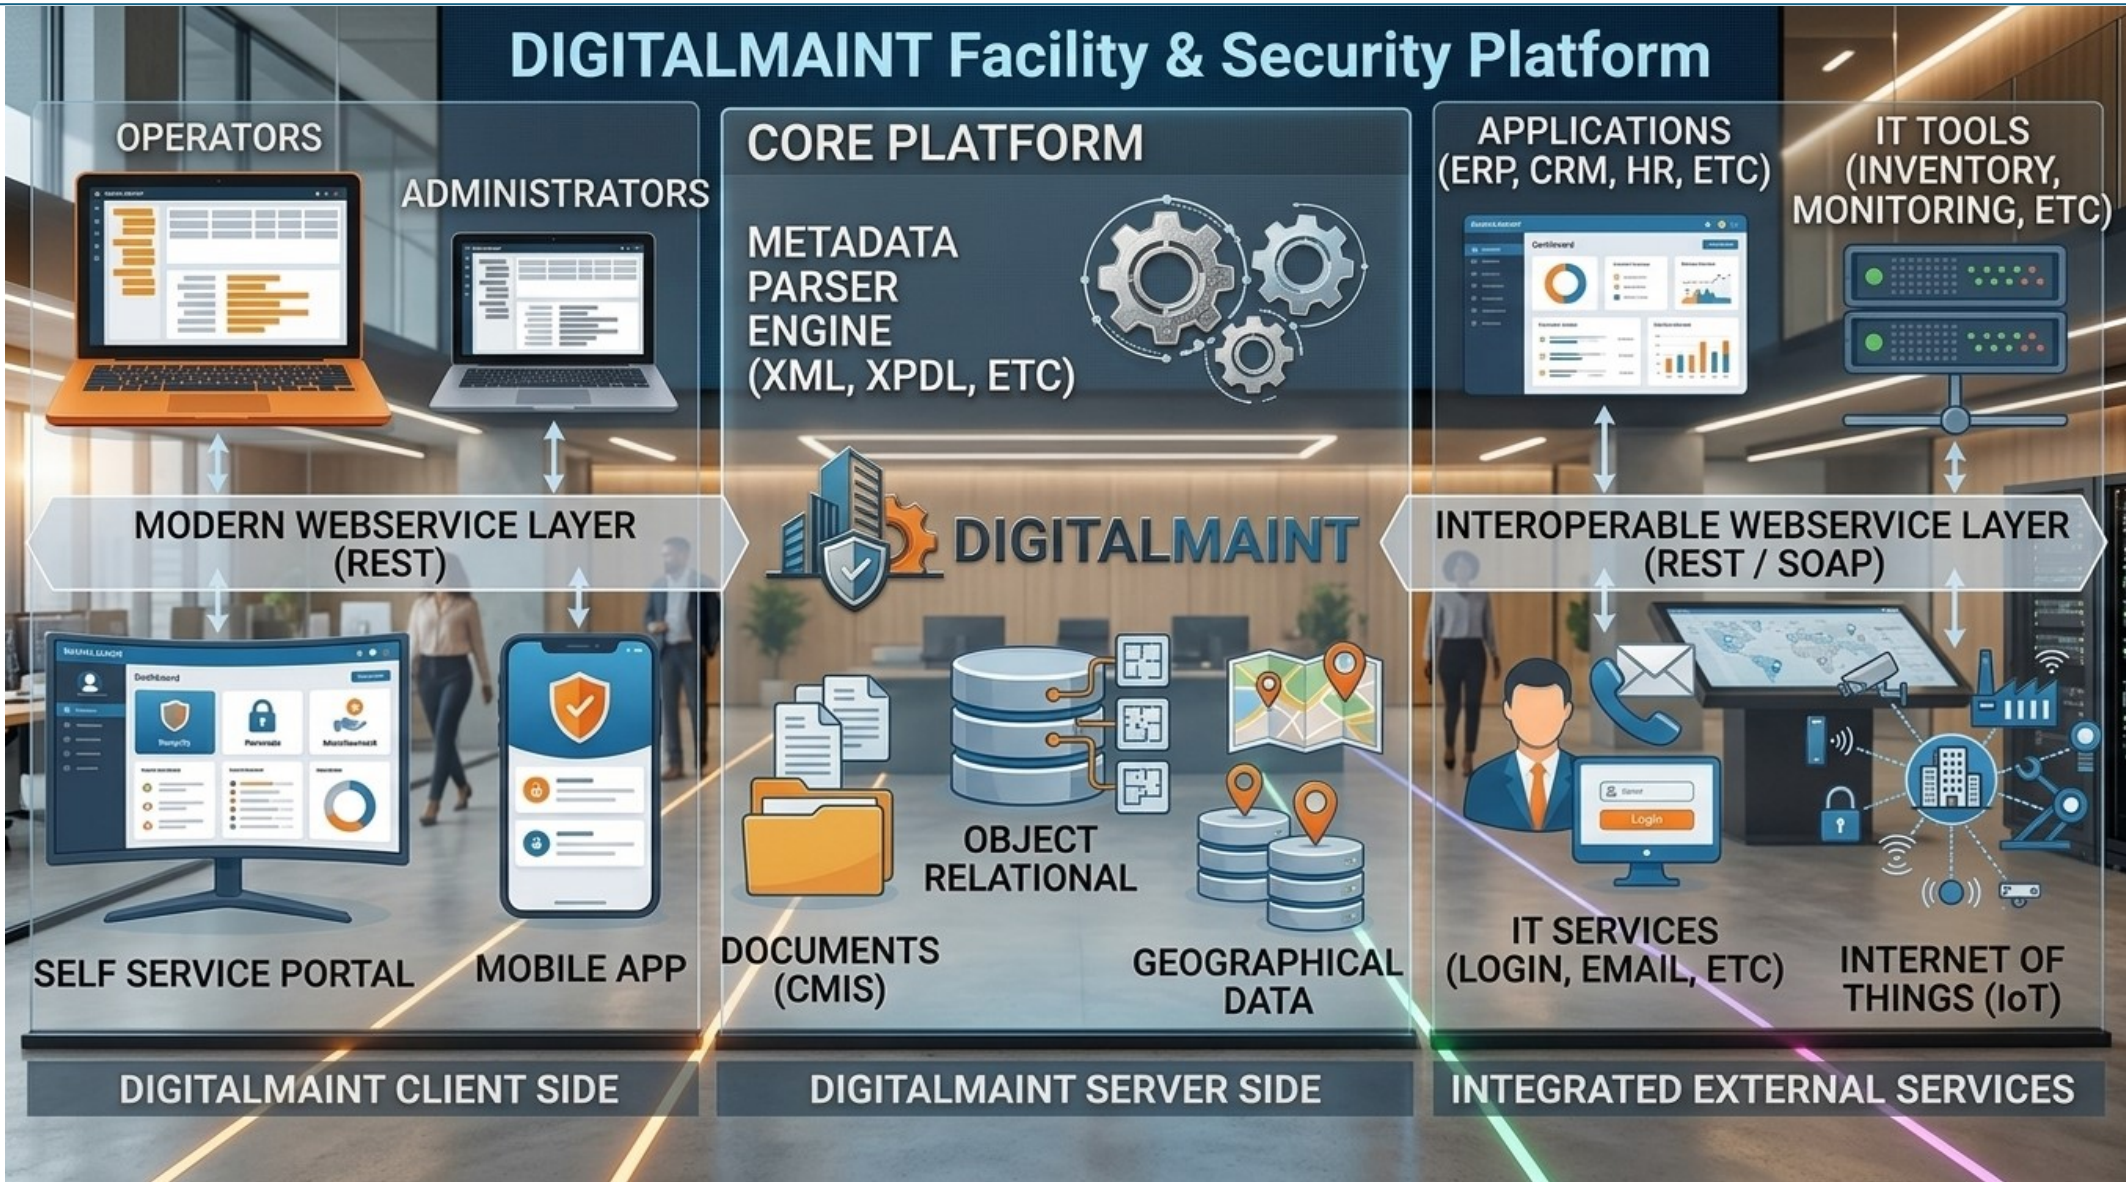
DIGITALMAINT Facility & Security Platform

OPERATORS

ADMINISTRATORS

MODERN WEBSERVICE LAYER (REST)

SELF SERVICE PORTAL

MOBILE APP

CORE PLATFORM

METADATA PARSER ENGINE (XML, XPDL, ETC)

DIGITALMAINT

DOCUMENTS (CMIS)

OBJECT RELATIONAL

GEOGRAPHICAL DATA

APPLICATIONS (ERP, CRM, HR, ETC)

IT TOOLS (INVENTORY, MONITORING, ETC)

INTEROPERABLE WEBSERVICE LAYER (REST / SOAP)

Login

IT SERVICES (LOGIN, EMAIL, ETC)

INTERNET OF THINGS (IoT)

DIGITALMAINT CLIENT SIDE

DIGITALMAINT SERVER SIDE

INTEGRATED EXTERNAL SERVICES